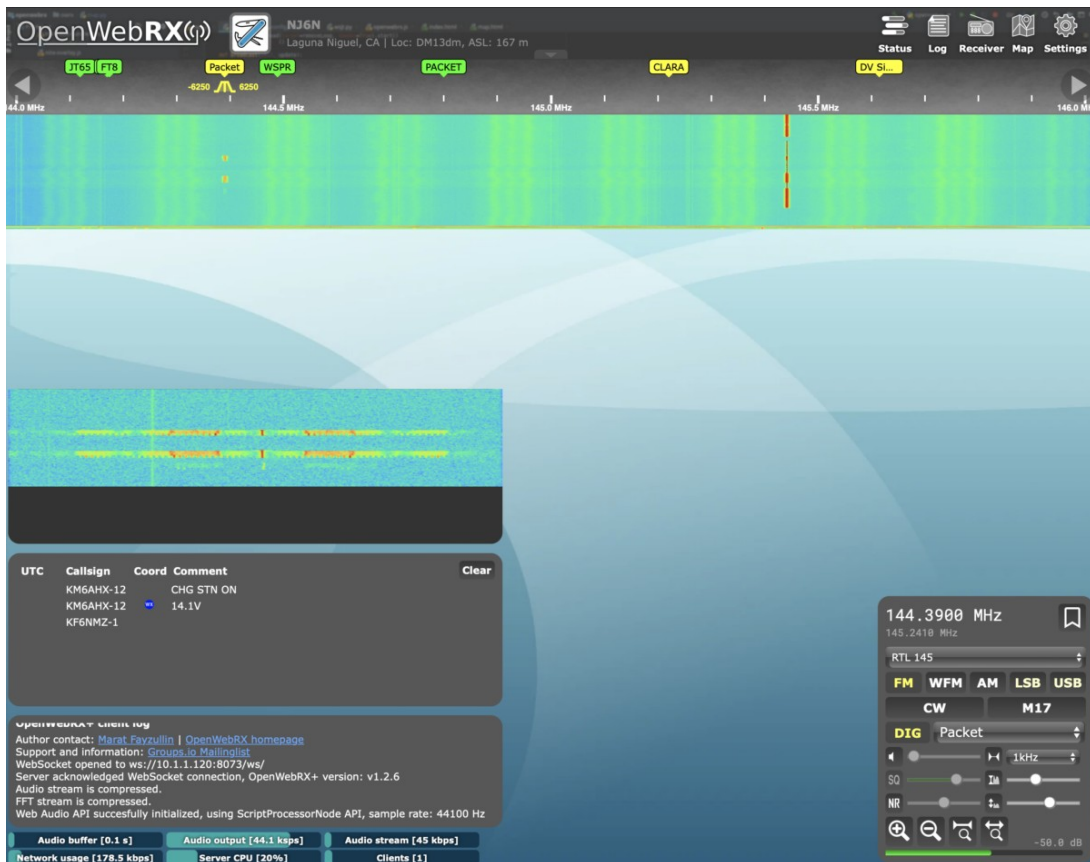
OpenWebRX

NJ6N
Laguna Niguel, CA | Loc: DM13dm, ASL: 167 m

Status Log Receiver Map Settings

JT65 FT8 Packet WSPR PACKET CLARA DV Si...

-6250 6250

144.0 MHz 144.5 MHz 145.0 MHz 145.5 MHz 146.0 MHz

| UTC | Callsign | Coord | Comment |
|---|---|---|---|
| | KM6AHX-12 | | CHG STN ON |
| | KM6AHX-12 | | 14.1V |
| | KF6NMZ-1 | | |

Clear

OpenWebRX+ client log
Author contact: Marat Fayzullin | OpenWebRX homepage
Support and information: Groups.io Mailinglist
WebSocket opened to ws://10.1.1.120:8073/ws/
Server acknowledged WebSocket connection, OpenWebRX+ version: v1.2.6
Audio stream is compressed.
FFT stream is compressed.
Web Audio API succesfully initialized, using ScriptProcessorNode API, sample rate: 44100 Hz

Audio buffer [0.1 s] Audio output [44.1 ksps] Audio stream [45 kbps]
Network usage [178.5 kbps] Server CPU [20%] Clients [1]

144.3900 MHz
145.2410 MHz
RTL 145
FM WFM AM LSB USB
CW M17
DIG Packet
1kHz
SQ
NR
-50.0 dB